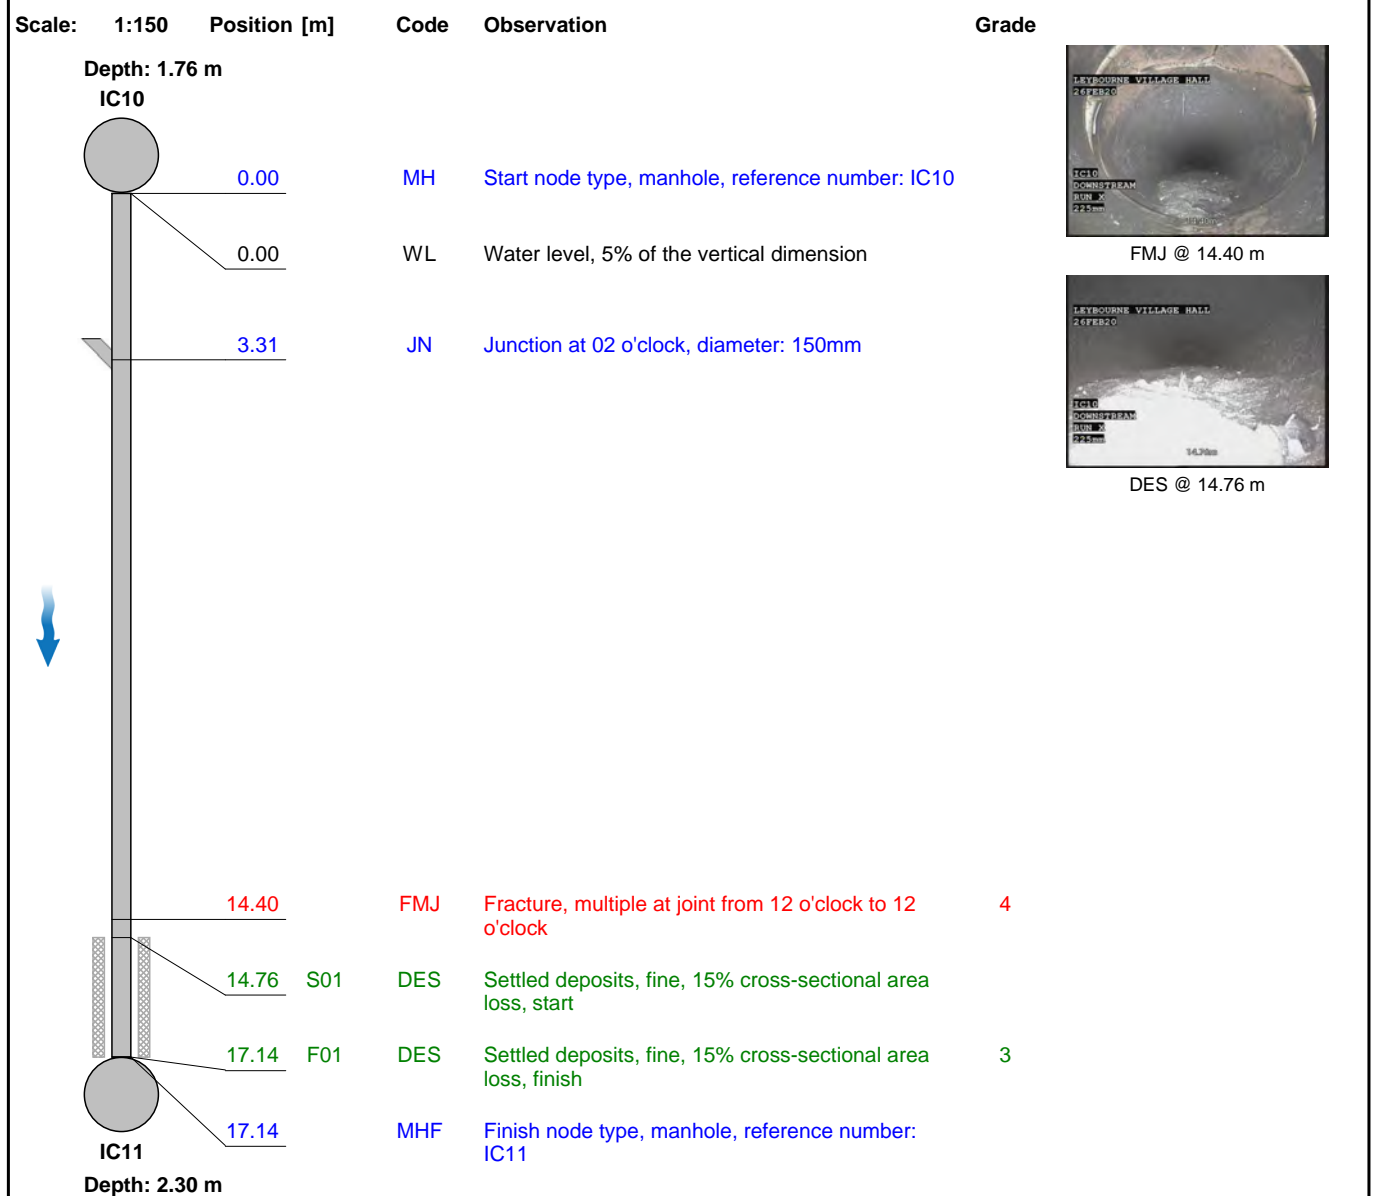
Scale: 1:150 Position [m] Code Observation Grade

Depth: 1.76 m
IC10

| Position [m] | | Code | Observation | Grade |
|---|---|---|---|---|
| 0.00 | | MH | Start node type, manhole, reference number: IC10 | |
| 0.00 | | WL | Water level, 5% of the vertical dimension | |
| 3.31 | | JN | Junction at 02 o'clock, diameter: 150mm | |
| 14.40 | | FMJ | Fracture, multiple at joint from 12 o'clock to 12 o'clock | 4 |
| 14.76 | S01 | DES | Settled deposits, fine, 15% cross-sectional area loss, start | |
| 17.14 | F01 | DES | Settled deposits, fine, 15% cross-sectional area loss, finish | 3 |
| 17.14 | | MHF | Finish node type, manhole, reference number: IC11 | |

IC11
Depth: 2.30 m

LEYBOURNE VILLAGE HALL
26FEB20
IC10
DOWNSTREAM
RUN X
225mm
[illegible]

FMJ @ 14.40 m

LEYBOURNE VILLAGE HALL
26FEB20
IC10
DOWNSTREAM
RUN X
225mm
14.76m

DES @ 14.76 m